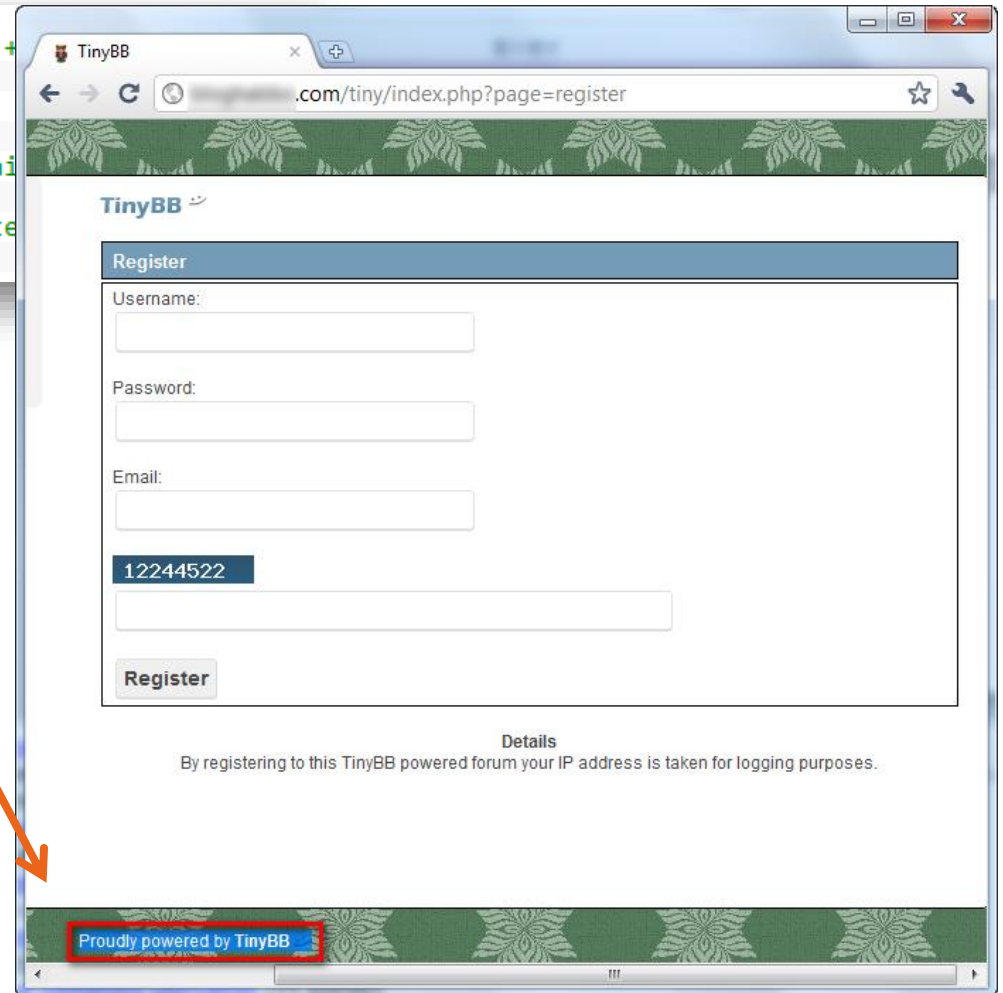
TinyBB

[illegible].com/tiny/index.php?page=register

TinyBB

Register

Username:

Password:

Email:

12244522

Register

Details
By registering to this TinyBB powered forum your IP address is taken for logging purposes.

Proudly powered by TinyBB